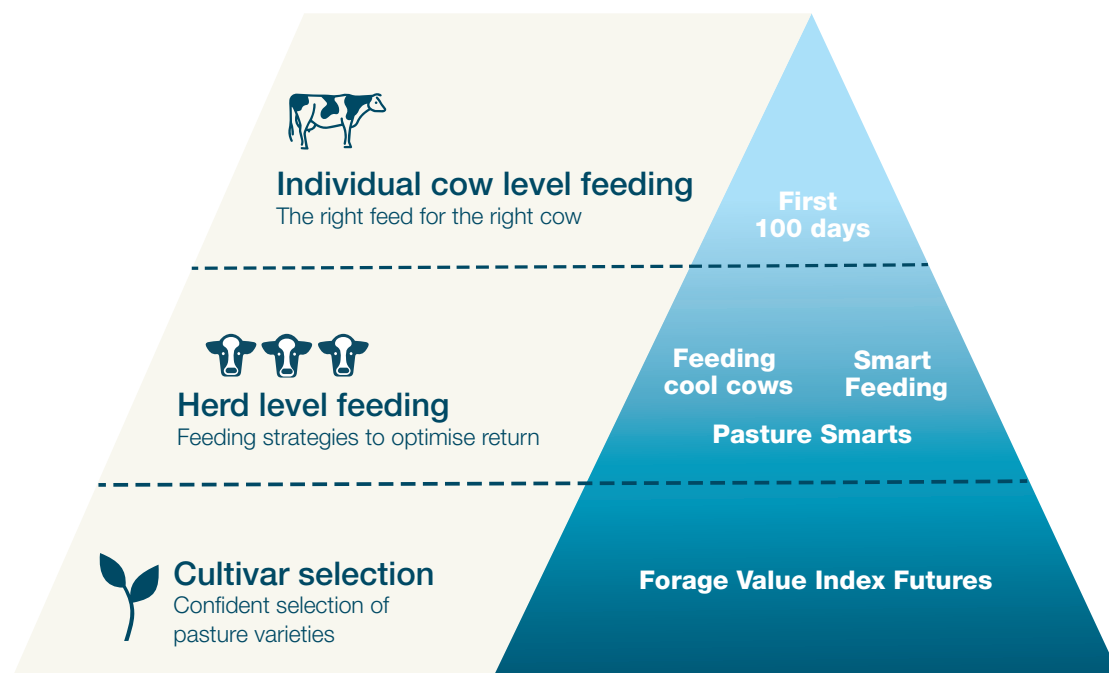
Individual cow level feeding
The right feed for the right cow

First 100 days

Herd level feeding
Feeding strategies to optimise return

Feeding cool cows

Smart Feeding

Pasture Smarts

Cultivar selection
Confident selection of pasture varieties

Forage Value Index Futures